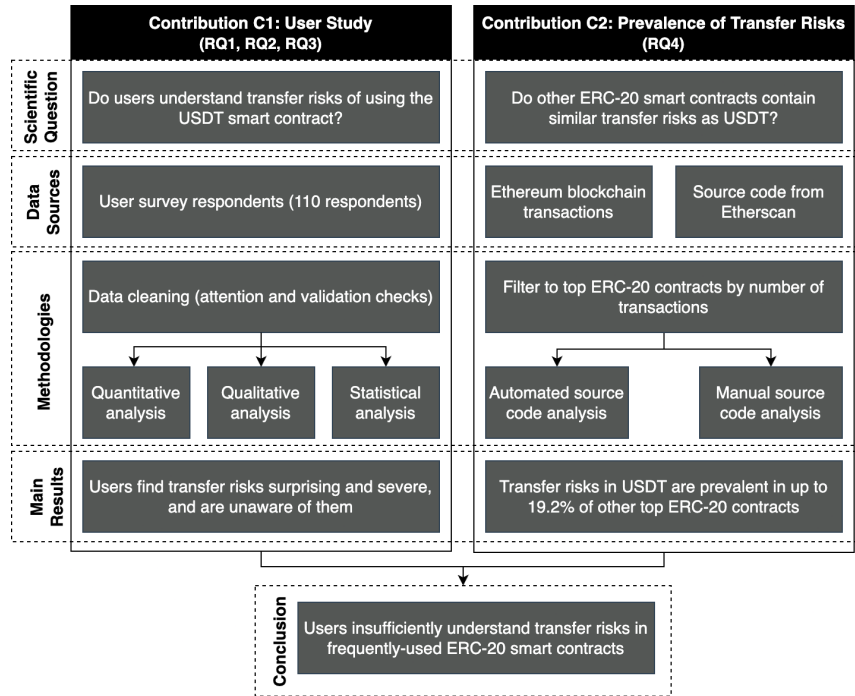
Contribution C1: User Study (RQ1, RQ2, RQ3)

Contribution C2: Prevalence of Transfer Risks (RQ4)

Scientific Question

Do users understand transfer risks of using the USDT smart contract?

Do other ERC-20 smart contracts contain similar transfer risks as USDT?

Data Sources

User survey respondents (110 respondents)

Ethereum blockchain transactions

Source code from Etherscan

Methodologies

Data cleaning (attention and validation checks)

Quantitative analysis

Qualitative analysis

Statistical analysis

Filter to top ERC-20 contracts by number of transactions

Automated source code analysis

Manual source code analysis

Main Results

Users find transfer risks surprising and severe, and are unaware of them

Transfer risks in USDT are prevalent in up to 19.2% of other top ERC-20 contracts

Conclusion

Users insufficiently understand transfer risks in frequently-used ERC-20 smart contracts